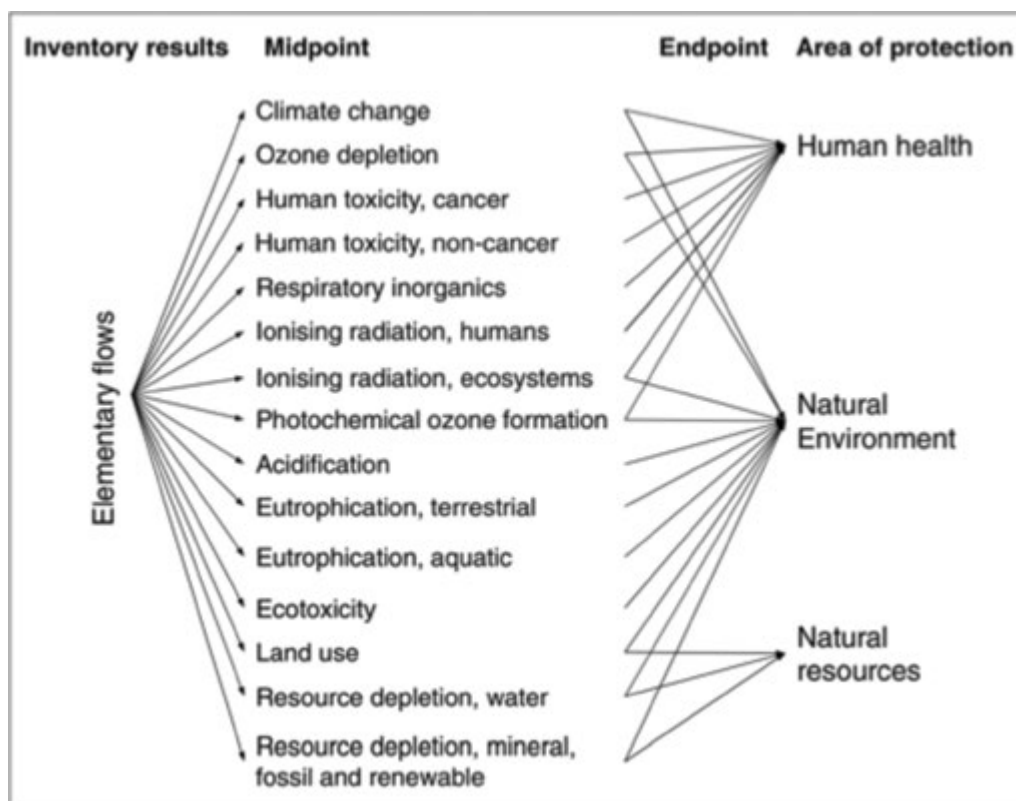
Inventory results Midpoint Endpoint Area of protection

Elementary flows

Climate change
Ozone depletion
Human toxicity, cancer
Human toxicity, non-cancer
Respiratory inorganics
Ionising radiation, humans
Ionising radiation, ecosystems
Photochemical ozone formation
Acidification
Eutrophication, terrestrial
Eutrophication, aquatic
Ecotoxicity
Land use
Resource depletion, water
Resource depletion, mineral, fossil and renewable

Human health

Natural Environment

Natural resources